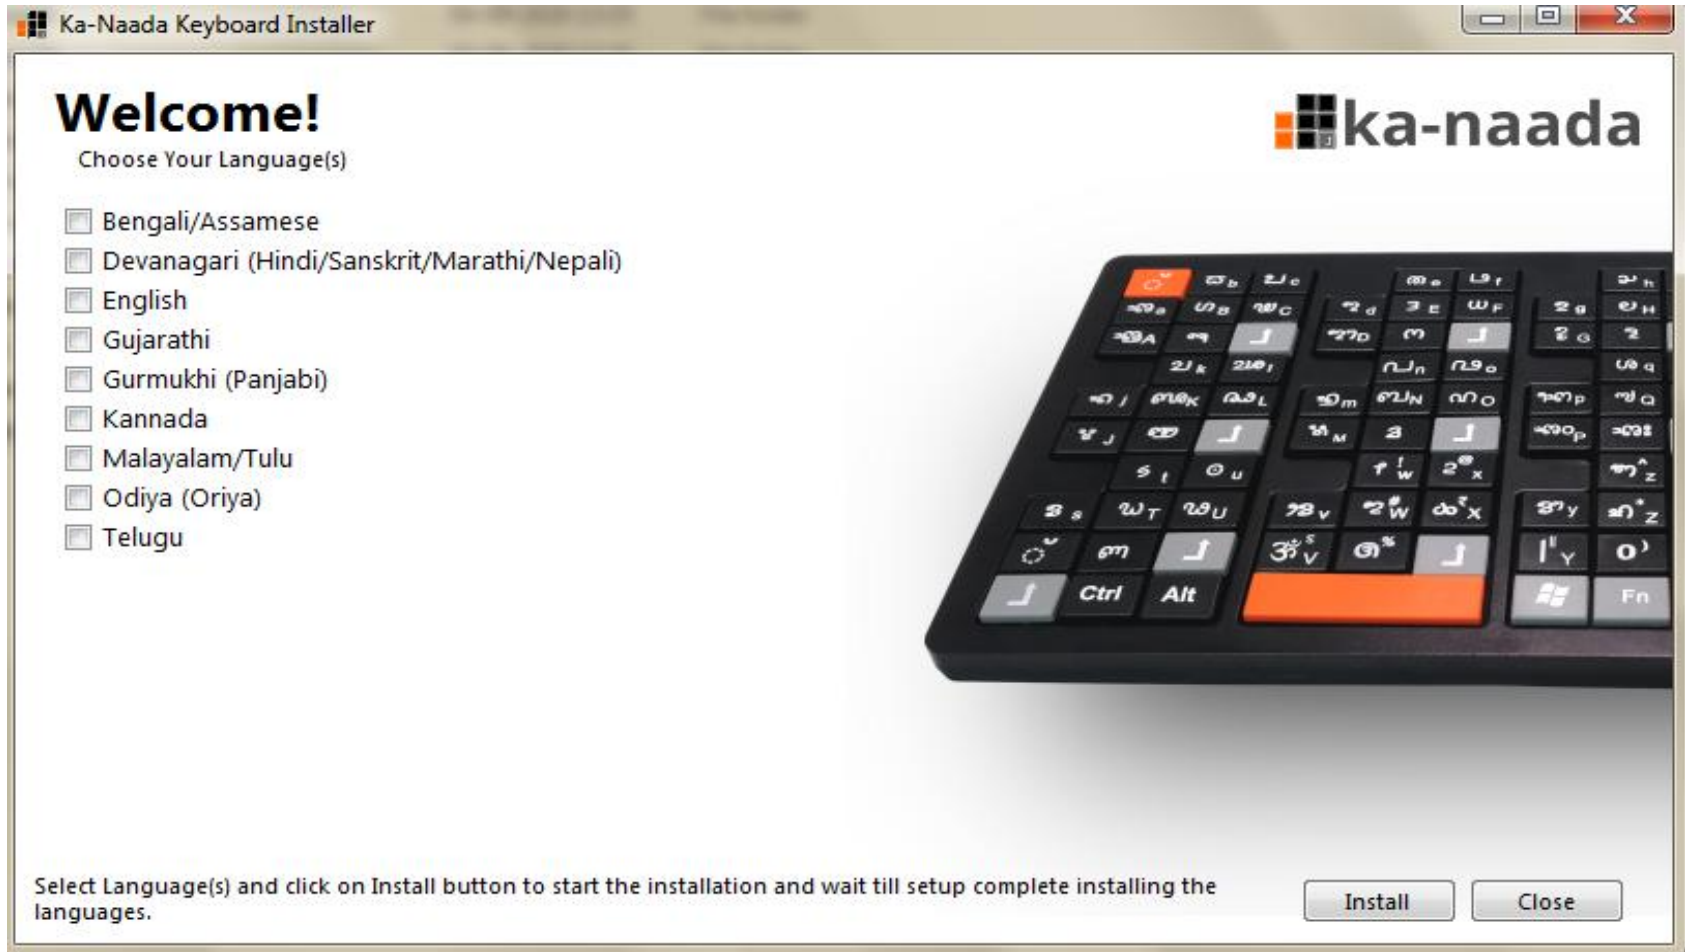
Ka-Naada Keyboard Installer

Welcome!
Choose Your Language(s)

ka-naada

Bengali/Assamese
Devanagari (Hindi/Sanskrit/Marathi/Nepali)
English
Gujarathi
Gurmukhi (Panjabi)
Kannada
Malayalam/Tulu
Odiya (Oriya)
Telugu

Ctrl Alt Fn

Select Language(s) and click on Install button to start the installation and wait till setup complete installing the languages.

Install Close